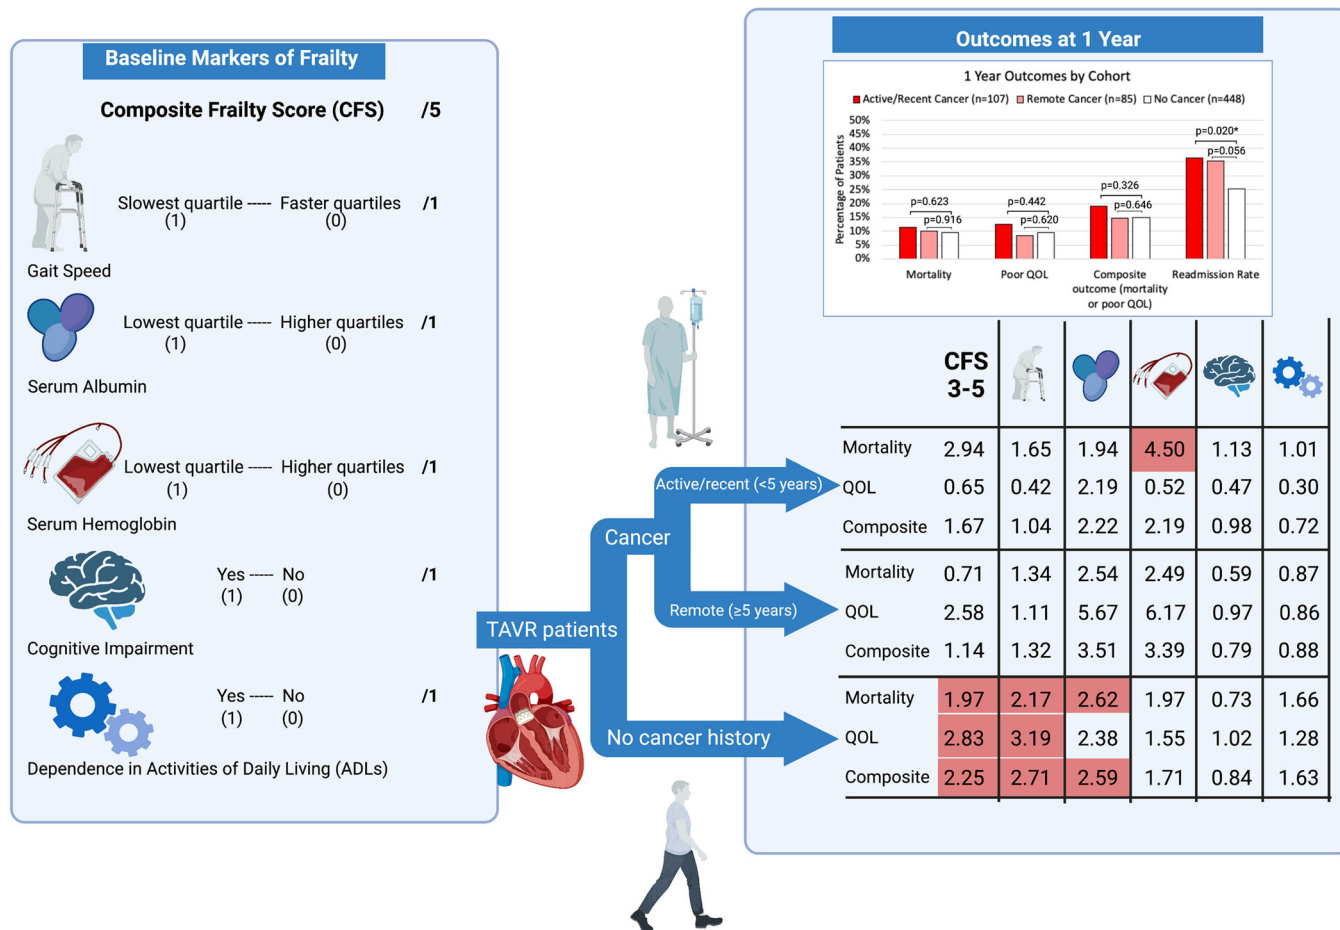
Baseline Markers of Frailty

Composite Frailty Score (CFS) /5

Slowest quartile ----- Faster quartiles (1) (0) /1

Gait Speed

Lowest quartile ----- Higher quartiles (1) (0) /1

Serum Albumin

Lowest quartile ----- Higher quartiles (1) (0) /1

Serum Hemoglobin

Yes ----- No (1) (0) /1

Cognitive Impairment

Yes ----- No (1) (0) /1

Dependence in Activities of Daily Living (ADLs)

TAVR patients

Cancer

Active/recent (<5 years)

Remote (≥5 years)

No cancer history

Outcomes at 1 Year

1 Year Outcomes by Cohort

Active/Recent Cancer (n=107) Remote Cancer (n=85) No Cancer (n=448)

Percentage of Patients

50% 45% 40% 35% 30% 25% 20% 15% 10% 5% 0%

p=0.623 p=0.916 p=0.442 p=0.620 p=0.326 p=0.646 p=0.020* p=0.056

Mortality Poor QOL Composite outcome (mortality or poor QOL) Readmission Rate

| | CFS 3-5 | | | | | |
|---|---|---|---|---|---|---|
| Mortality | 2.94 | 1.65 | 1.94 | 4.50 | 1.13 | 1.01 |
| QOL | 0.65 | 0.42 | 2.19 | 0.52 | 0.47 | 0.30 |
| Composite | 1.67 | 1.04 | 2.22 | 2.19 | 0.98 | 0.72 |
| Mortality | 0.71 | 1.34 | 2.54 | 2.49 | 0.59 | 0.87 |
| QOL | 2.58 | 1.11 | 5.67 | 6.17 | 0.97 | 0.86 |
| Composite | 1.14 | 1.32 | 3.51 | 3.39 | 0.79 | 0.88 |
| Mortality | 1.97 | 2.17 | 2.62 | 1.97 | 0.73 | 1.66 |
| QOL | 2.83 | 3.19 | 2.38 | 1.55 | 1.02 | 1.28 |
| Composite | 2.25 | 2.71 | 2.59 | 1.71 | 0.84 | 1.63 |